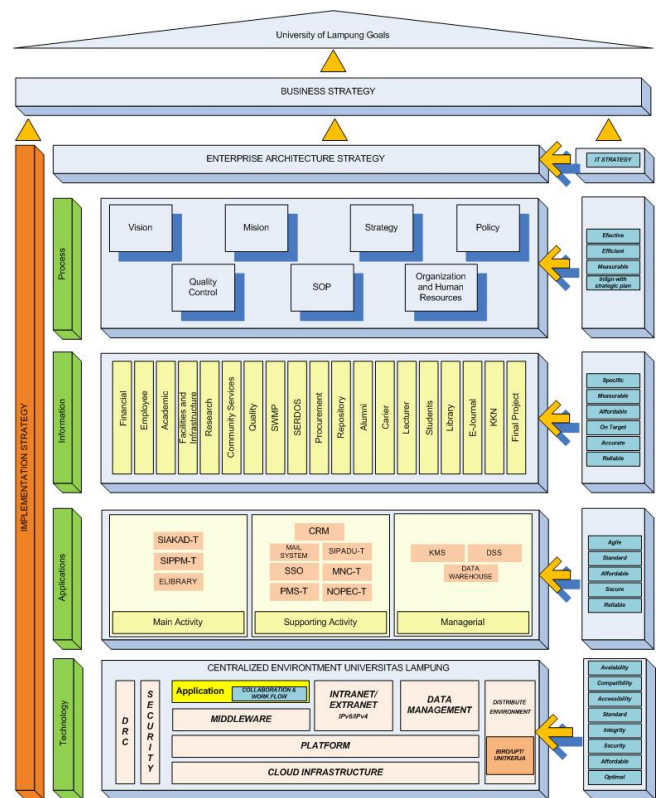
University of Lampung Goals

BUSINESS STRATEGY

IMPLEMENTATION STRATEGY

ENTERPRISE ARCHITECTURE STRATEGY

IT STRATEGY

Process

Vision

Mision

Strategy

Policy

Quality Control

SOP

Organization and Human Resources

Effective
Efficient
Measurable
Inlign with strategic plan

Information

Financial
Employee
Academic
Facilities and Infrastructure
Research
Community Services
Quality
SWMP
SERDOS
Procurement
Repository
Alumni
Carier
Lecturer
Students
Library
E-Journal
KKN
Final Project

Specific
Measurable
Affordable
On Target
Accurate
Reliable

Applications

SIAKAD-T
SIPPM-T
ELIBRARY
Main Activity

CRM
MAIL SYSTEM
SIPADU-T
SSO
MNC-T
PMS-T
NOPEC-T
Supporting Activity

KMS
DSS
DATA WAREHOUSE
Managerial

Agile
Standard
Affordable
Secure
Reliable

Technology

CENTRALIZED ENVIRONTMENT UNIVERSITAS LAMPUNG

DRC

SECURITY

Application
COLLABORATION & WORK FLOW

MIDDLEWARE

INTRANET/ EXTRANET
IPv6/IPv4

DATA MANAGEMENT

DISTRIBUTE ENVIRONMENT

BIRO/UPT/ UNITKERJA

PLATFORM

CLOUD INFRASTRUCTURE

Availability
Compatibility
Accessibility
Standard
Integrity
Security
Affordable
Optimal